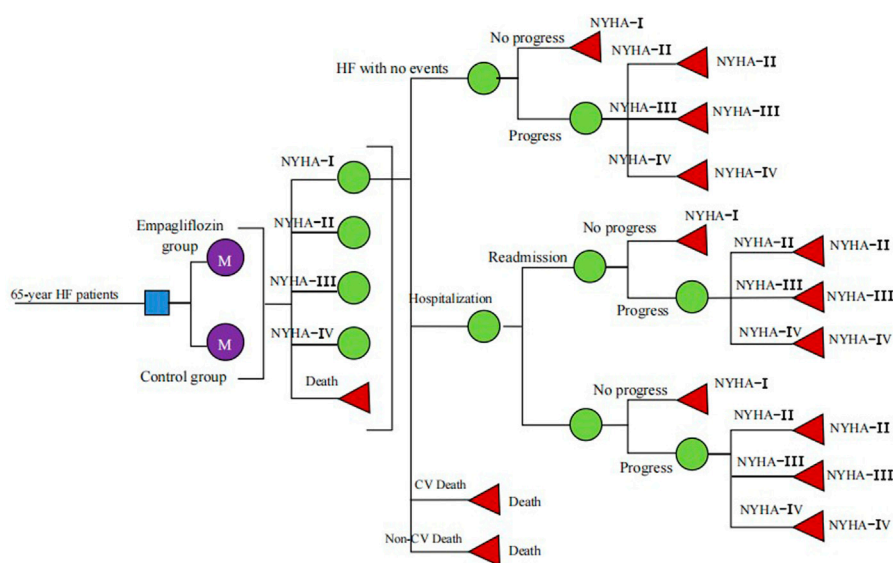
65-year HF patients

Empagliflozin group

M

M

Control group

NYHA-I

NYHA-II

NYHA-III

NYHA-IV

Death

HF with no events

No progress

NYHA-I

Progress

NYHA-II

NYHA-II

NYHA-III

NYHA-III

NYHA-IV

NYHA-IV

Hospitalization

Readmission

No progress

NYHA-I

Progress

NYHA-II

NYHA-II

NYHA-III

NYHA-III

NYHA-IV

NYHA-IV

No progress

NYHA-I

Progress

NYHA-II

NYHA-II

NYHA-III

NYHA-III

NYHA-IV

NYHA-IV

CV Death

Death

Non-CV Death

Death